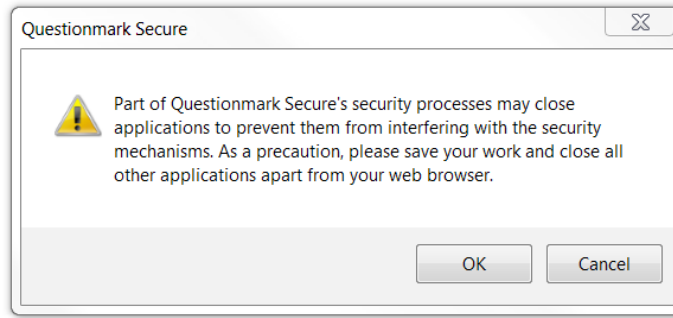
Questionmark Secure

Part of Questionmark Secure's security processes may close applications to prevent them from interfering with the security mechanisms. As a precaution, please save your work and close all other applications apart from your web browser.

OK

Cancel